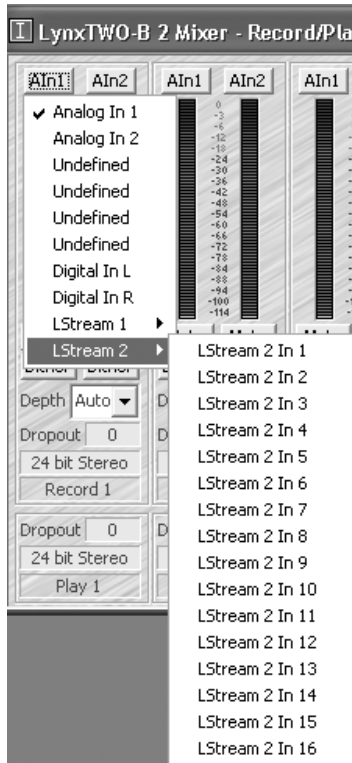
LynxTWO-B 2 Mixer - Record/Pla

AIn1 AIn2 AIn1 AIn2 AIn1

✔ Analog In 1
Analog In 2
Undefined
Undefined
Undefined
Undefined
Digital In L
Digital In R
LStream 1
LStream 2

0
-3
-6
-12
-18
-24
-30
-36
-42
-48
-54
-60
-66
-72
-78
-84
-88
-94
-100
-114

LStream 2 In 1
LStream 2 In 2
LStream 2 In 3
LStream 2 In 4
LStream 2 In 5
LStream 2 In 6
LStream 2 In 7
LStream 2 In 8
LStream 2 In 9
LStream 2 In 10
LStream 2 In 11
LStream 2 In 12
LStream 2 In 13
LStream 2 In 14
LStream 2 In 15
LStream 2 In 16

Depth Auto
Dropout 0
24 bit Stereo
Record 1

Dropout 0
24 bit Stereo
Play 1